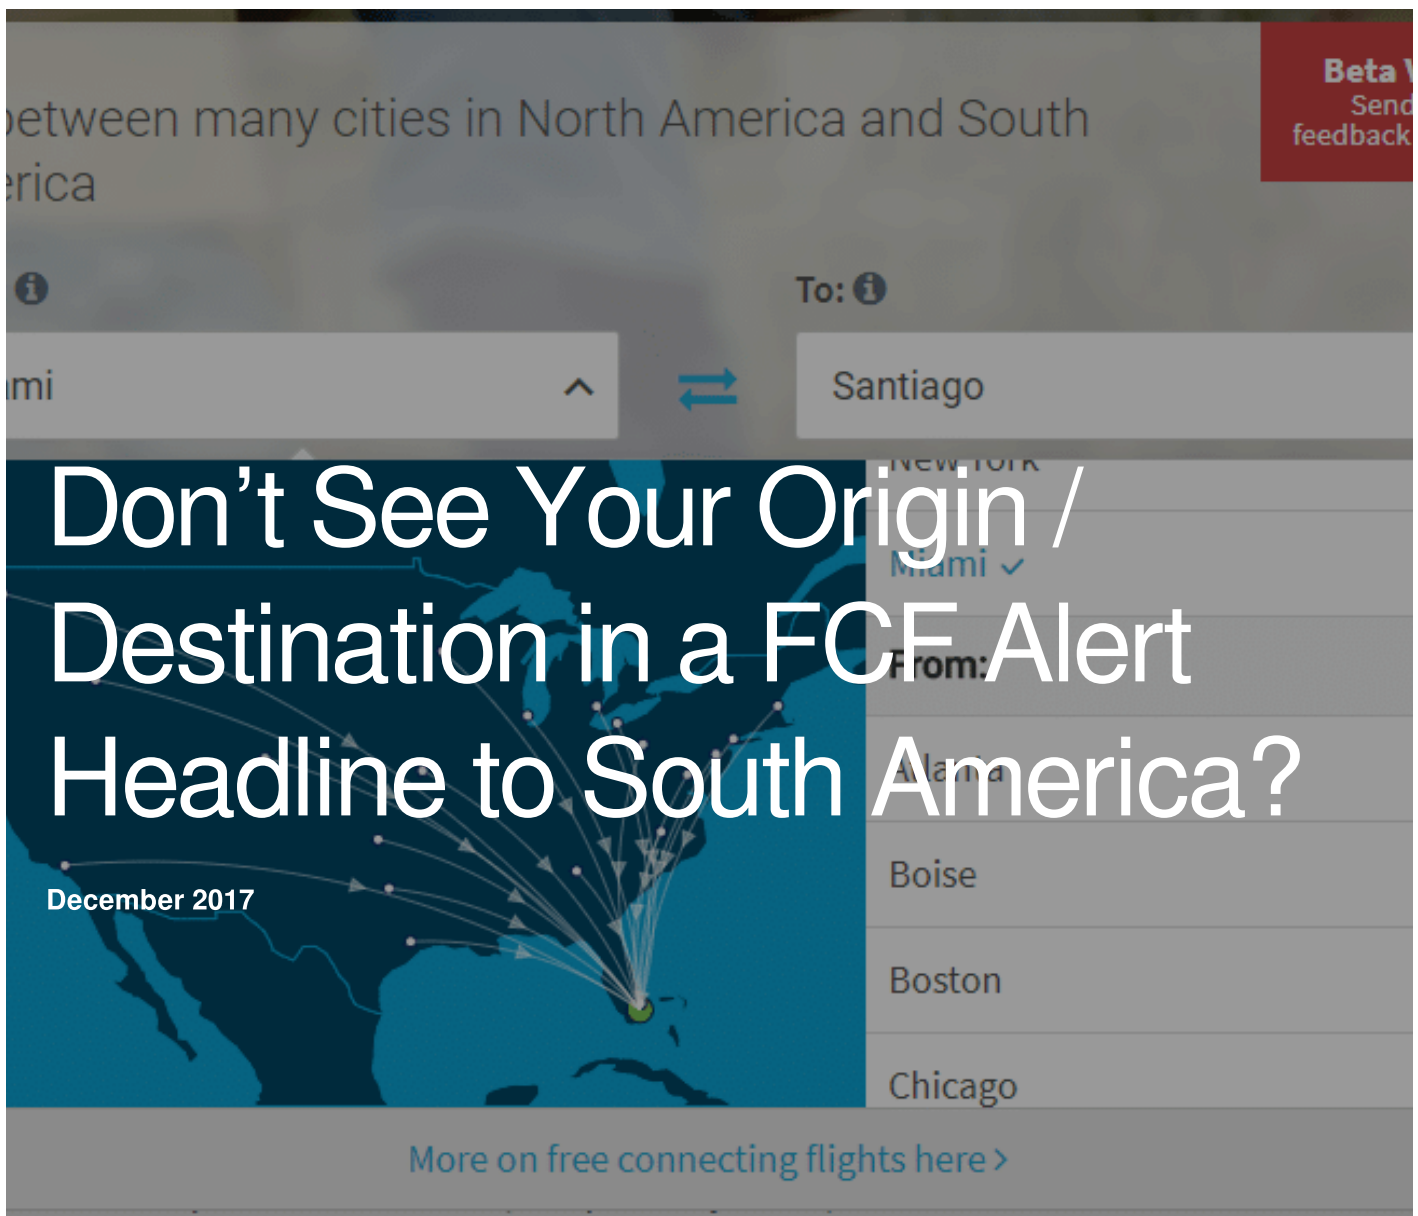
Beta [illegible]
Send
feedback

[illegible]etween many cities in North America and South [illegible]erica

To:

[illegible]mi

Santiago

New York

Miami

From:

Atlanta

Boise

Boston

Chicago

Don't See Your Origin / Destination in a FCF Alert Headline to South America?

December 2017

More on free connecting flights here ›